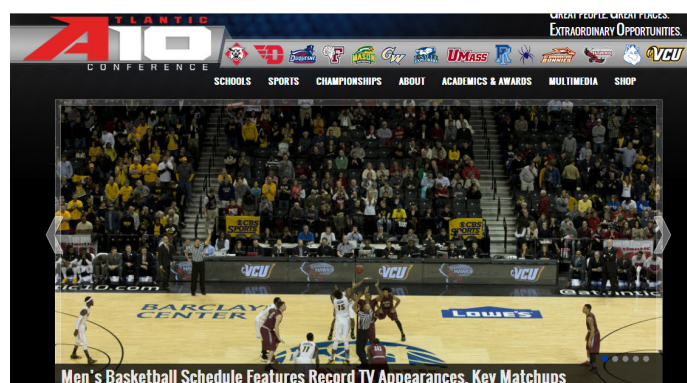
ATLANTIC A10 CONFERENCE

GREAT PEOPLE. GREAT PLACES. EXTRAORDINARY OPPORTUNITIES.

UMass VCU

SCHOOLS SPORTS CHAMPIONSHIPS ABOUT ACADEMICS & AWARDS MULTIMEDIA SHOP

CBS SPORTS

CBS SPORTS

VCU VCU VCU

BARCLAYS CENTER

LOWE'S

Men's Basketball Schedule Features Record TV Appearances, Key Matchups